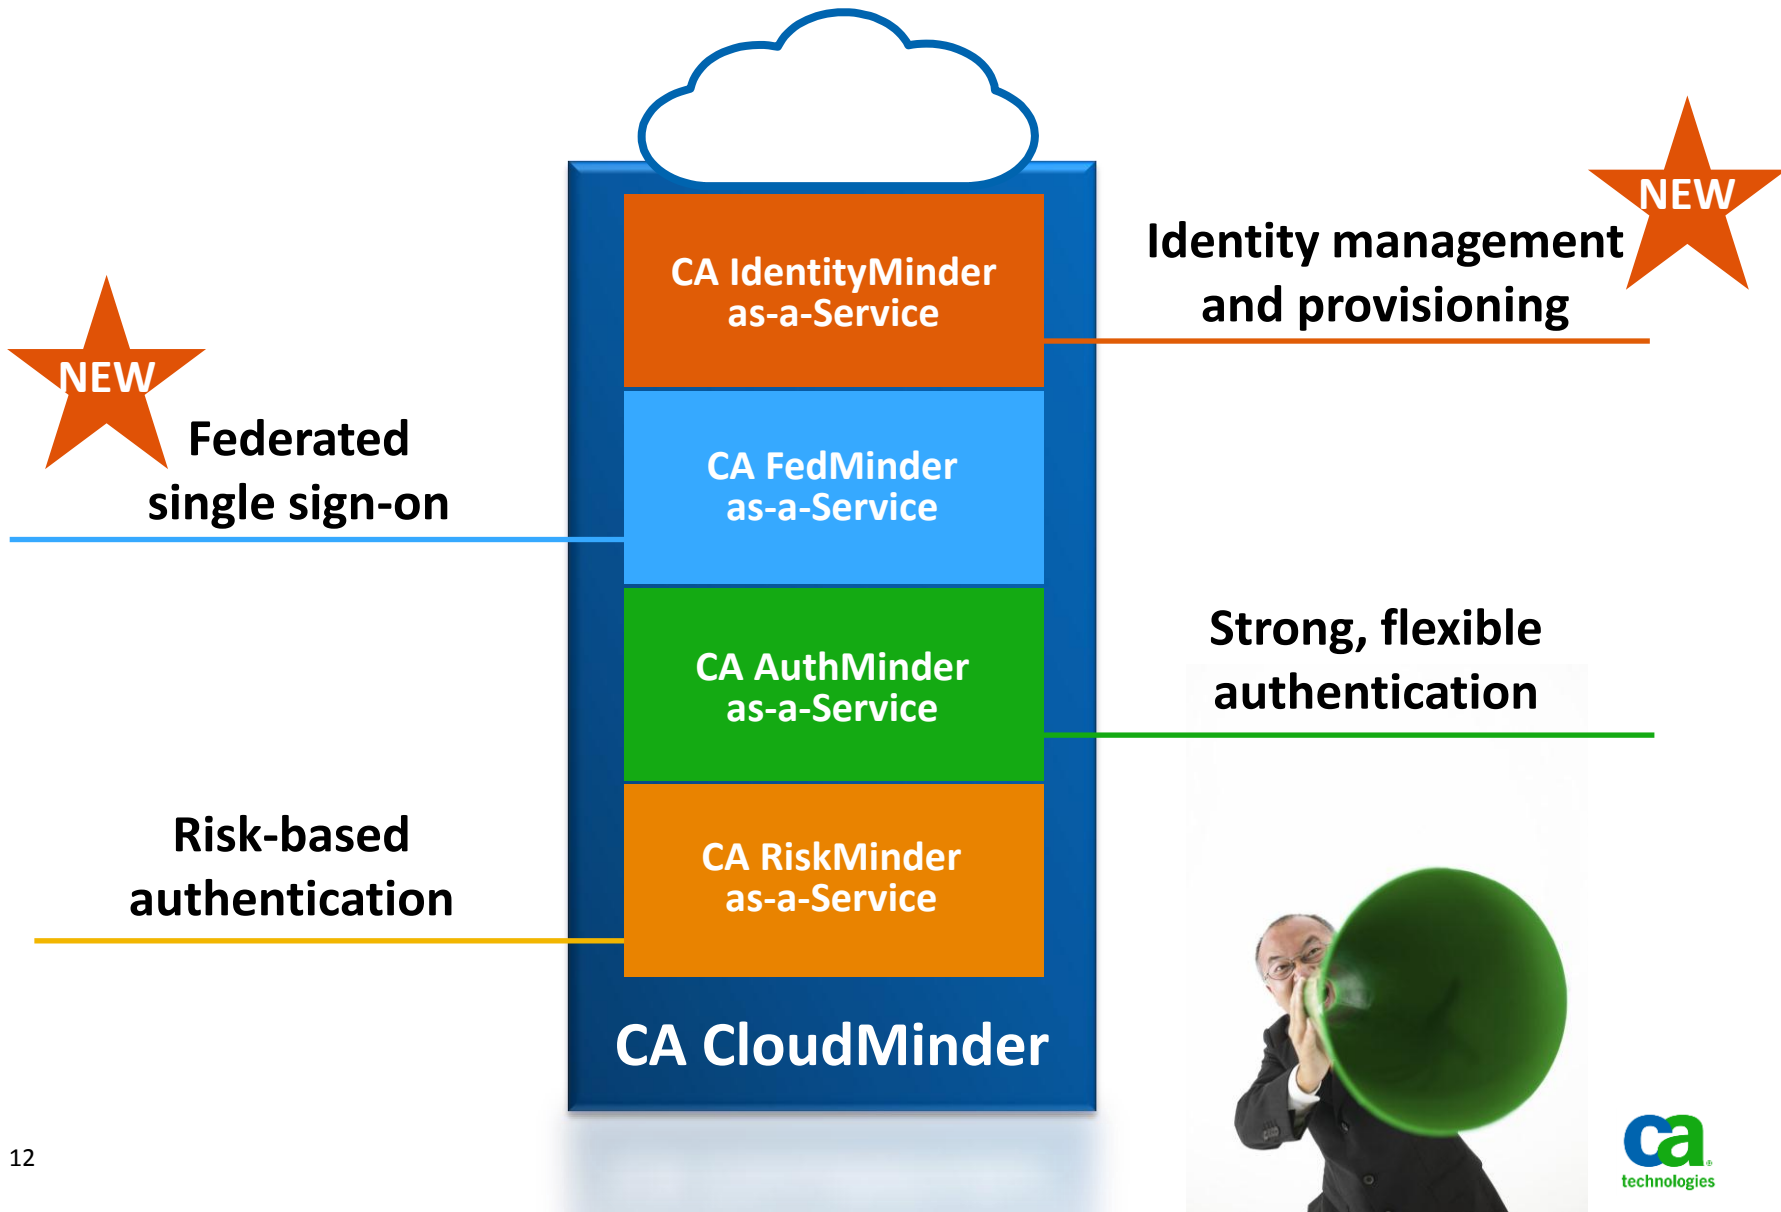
CA IdentityMinder as-a-Service

NEW

Identity management and provisioning

NEW

Federated single sign-on

CA FedMinder as-a-Service

Strong, flexible authentication

CA AuthMinder as-a-Service

Risk-based authentication

CA RiskMinder as-a-Service

CA CloudMinder

12

ca technologies